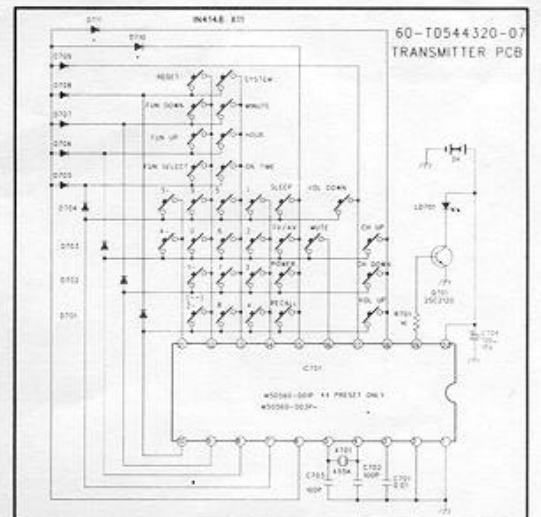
60-T0544320-07
TRANSMITTER PCB

IN4148 X11

D711
D710
D709
D708
D707
D706
D705
D704
D703
D702
D701

RESET
SYSTEM
FUN DOWN
MINUTE
FUN UP
HOUR
FUN SELECT
ON TIME
SLEEP
VOL DOWN
TV/AV
MUTE
CH UP
POWER
CH DOWN
RECALL
VOL UP

LD701
Q701
2SC2120
R701
C704
3V

IC701
M50560-001P ※※ PRESET ONLY
M50560-003P

X701
455K
C703
100P
C702
100P
C701
0.01